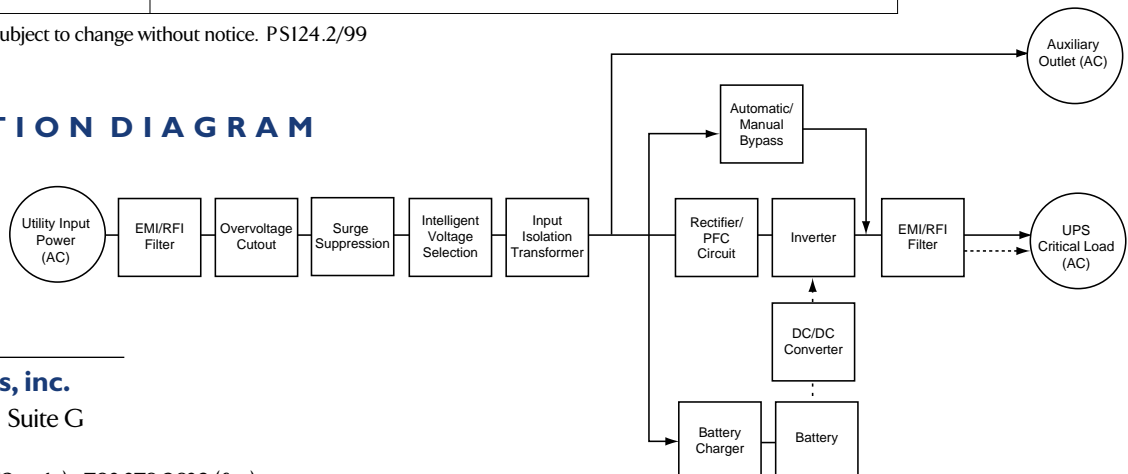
ubject to change without notice. PS124.2/99

TION DIAGRAM

Auxiliary Outlet (AC)

Automatic/ Manual Bypass

Utility Input Power (AC)

EMI/RFI Filter

Overvoltage Cutout

Surge Suppression

Intelligent Voltage Selection

Input Isolation Transformer

Rectifier/ PFC Circuit

Inverter

EMI/RFI Filter

UPS Critical Load (AC)

DC/DC Converter

s, inc.
Suite G

Battery Charger

Battery

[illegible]